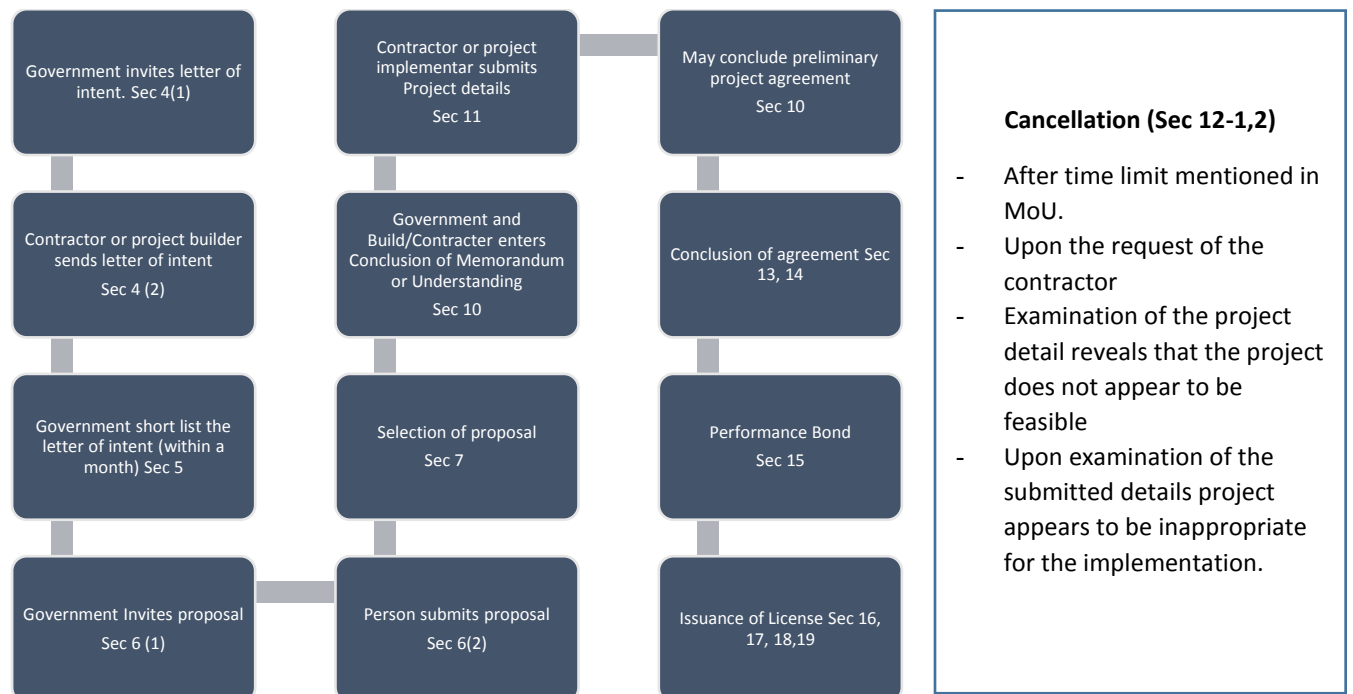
Government invites letter of intent. Sec 4(1)

Contractor or project builder sends letter of intent

Sec 4 (2)

Government short list the letter of intent (within a month) Sec 5

Government Invites proposal

Sec 6 (1)

Person submits proposal

Sec 6(2)

Selection of proposal

Sec 7

Government and Build/Contracter enters Conclusion of Memorandum or Understanding

Sec 10

Contractor or project implementar submits Project details

Sec 11

May conclude preliminary project agreement

Sec 10

Conclusion of agreement Sec 13, 14

Performance Bond

Sec 15

Issuance of License Sec 16, 17, 18,19

Cancellation (Sec 12-1,2)

- After time limit mentioned in MoU.
- Upon the request of the contractor
- Examination of the project detail reveals that the project does not appear to be feasible
- Upon examination of the submitted details project appears to be inappropriate for the implementation.